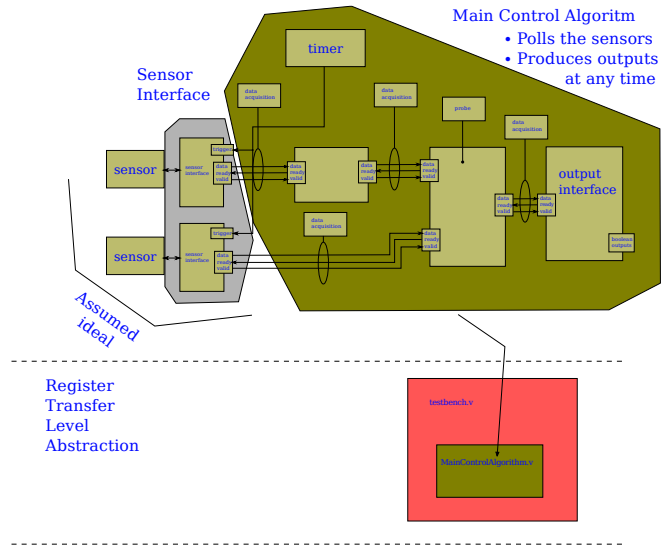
Main Control Algoritm
• Polls the sensors
• Produces outputs at any time

timer

Sensor Interface

data acquisition

data acquisition

probe

data acquisition

sensor

trigger

sensor interface

data ready valid

data ready valid

data ready valid

data ready valid

output interface

data ready valid

data ready valid

data acquisition

sensor

trigger

sensor interface

data ready valid

data ready valid

boolean outputs

Assumed ideal

Register Transfer Level Abstraction

testbench.v

MainControlAlgorithm.v